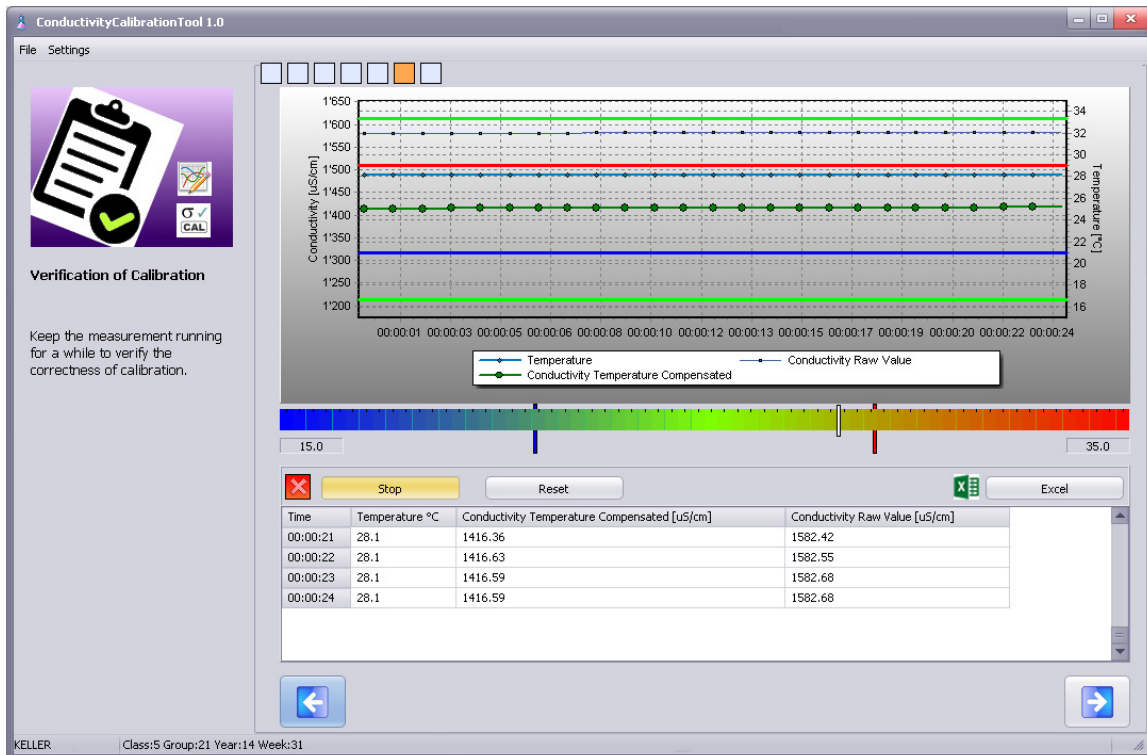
ConductivityCalibrationTool 1.0

File Settings

σ✓
CAL

Verification of Calibration

Keep the measurement running for a while to verify the correctness of calibration.

1'650
1'600
1'550
1'500
1'450
1'400
1'350
1'300
1'250
1'200

Conductivity [uS/cm]

34
32
30
28
26
24
22
20
18
16

Temperature [°C]

00:00:01 00:00:03 00:00:05 00:00:06 00:00:08 00:00:10 00:00:12 00:00:13 00:00:15 00:00:17 00:00:19 00:00:20 00:00:22 00:00:24

Temperature
Conductivity Raw Value
Conductivity Temperature Compensated

15.0

35.0

Stop Reset Excel

| Time | Temperature °C | Conductivity Temperature Compensated [uS/cm] | Conductivity Raw Value [uS/cm] |
|---|---|---|---|
| 00:00:21 | 28.1 | 1416.36 | 1582.42 |
| 00:00:22 | 28.1 | 1416.63 | 1582.55 |
| 00:00:23 | 28.1 | 1416.59 | 1582.68 |
| 00:00:24 | 28.1 | 1416.59 | 1582.68 |

KELLER Class:5 Group:21 Year:14 Week:31